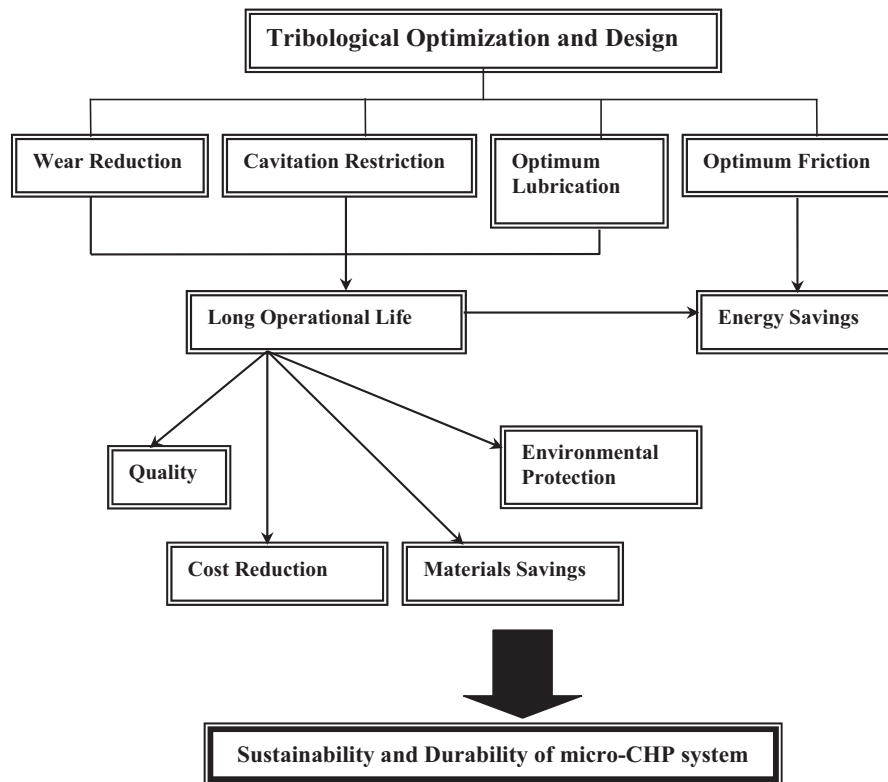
Tribological Optimization and Design

Wear Reduction

Cavitation Restriction

Optimum Lubrication

Optimum Friction

Long Operational Life

Energy Savings

Quality

Environmental Protection

Cost Reduction

Materials Savings

Sustainability and Durability of micro-CHP system